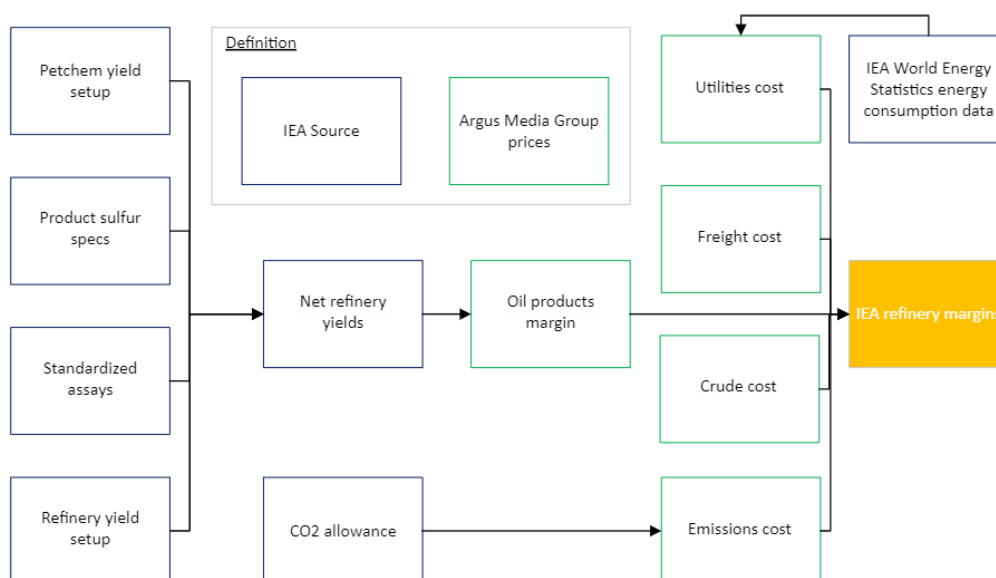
Definition

IEA Source

Argus Media Group prices

Petchem yield setup

Product sulfur specs

Standardized assays

Refinery yield setup

Net refinery yields

Oil products margin

CO2 allowance

Utilities cost

Freight cost

Crude cost

Emissions cost

IEA World Energy Statistics energy consumption data

IEA refinery margins